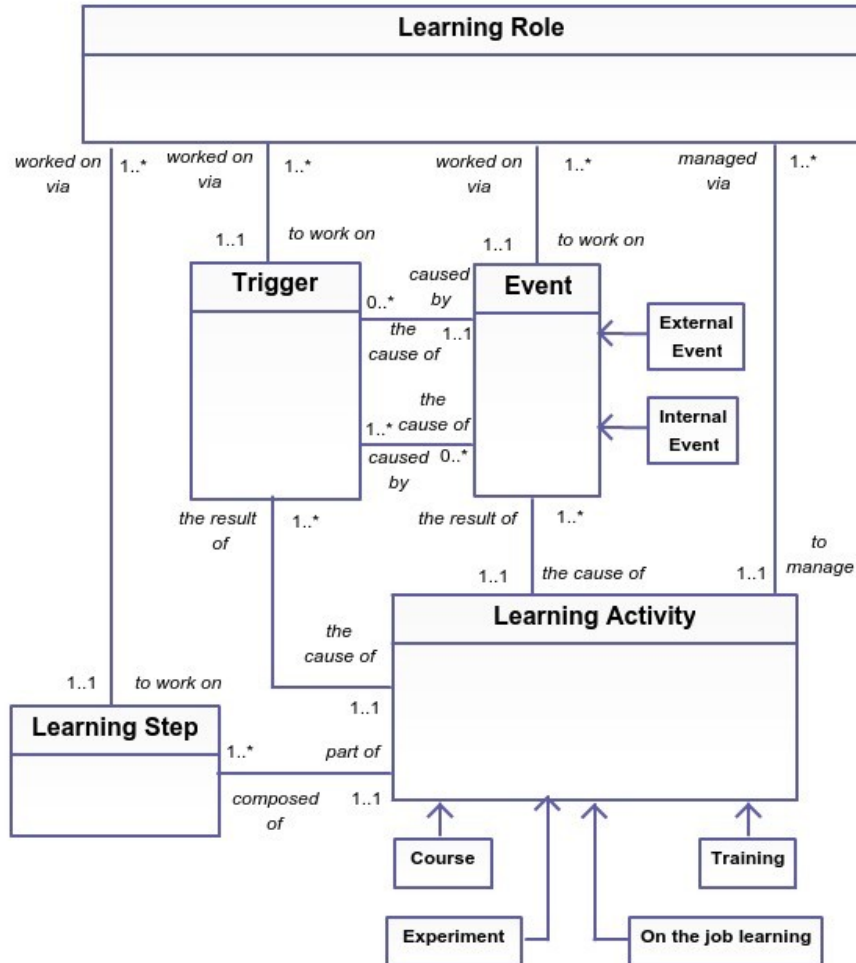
Learning Role

worked on via
1..*
worked on via
1..*
worked on via
1..*
managed via
1..*

1..1
to work on
1..1
to work on

Trigger
caused by
0..*
Event
the cause of
1..1
External Event
the cause of
1..*
Internal Event
caused by
0..*

the result of
1..*
the result of
1..*
to manage
1..1
the cause of
1..1

Learning Activity
the cause of

1..1
to work on
1..1
Learning Step
1..*
part of
composed of
1..1

Course
Training
Experiment
On the job learning